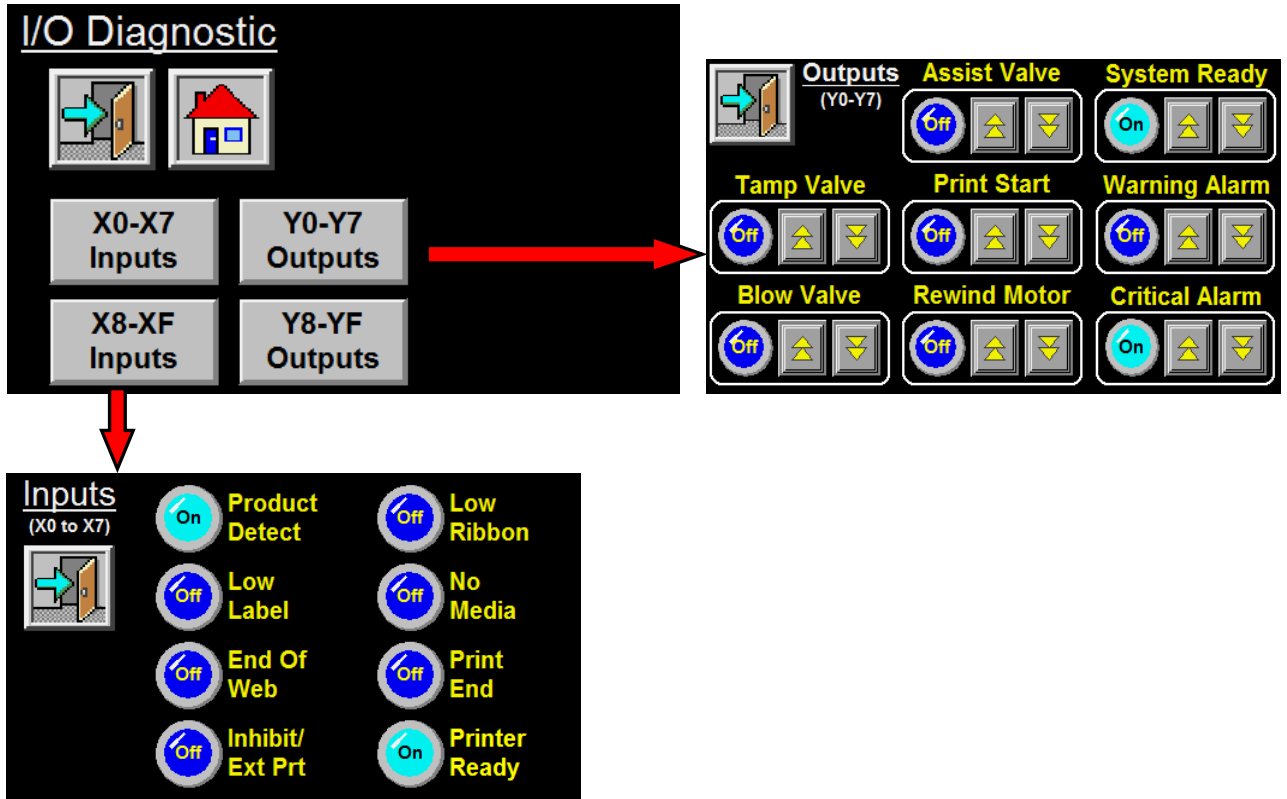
I/O Diagnostic

X0-X7 Inputs

Y0-Y7 Outputs

X8-XF Inputs

Y8-YF Outputs

Outputs
(Y0-Y7)

Assist Valve
Off

System Ready
On

Tamp Valve
Off

Print Start
Off

Warning Alarm
Off

Blow Valve
Off

Rewind Motor
Off

Critical Alarm
On

Inputs
(X0 to X7)

On
Product Detect

Off
Low Ribbon

Off
Low Label

Off
No Media

Off
End Of Web

Off
Print End

Off
Inhibit/ Ext Prt

On
Printer Ready